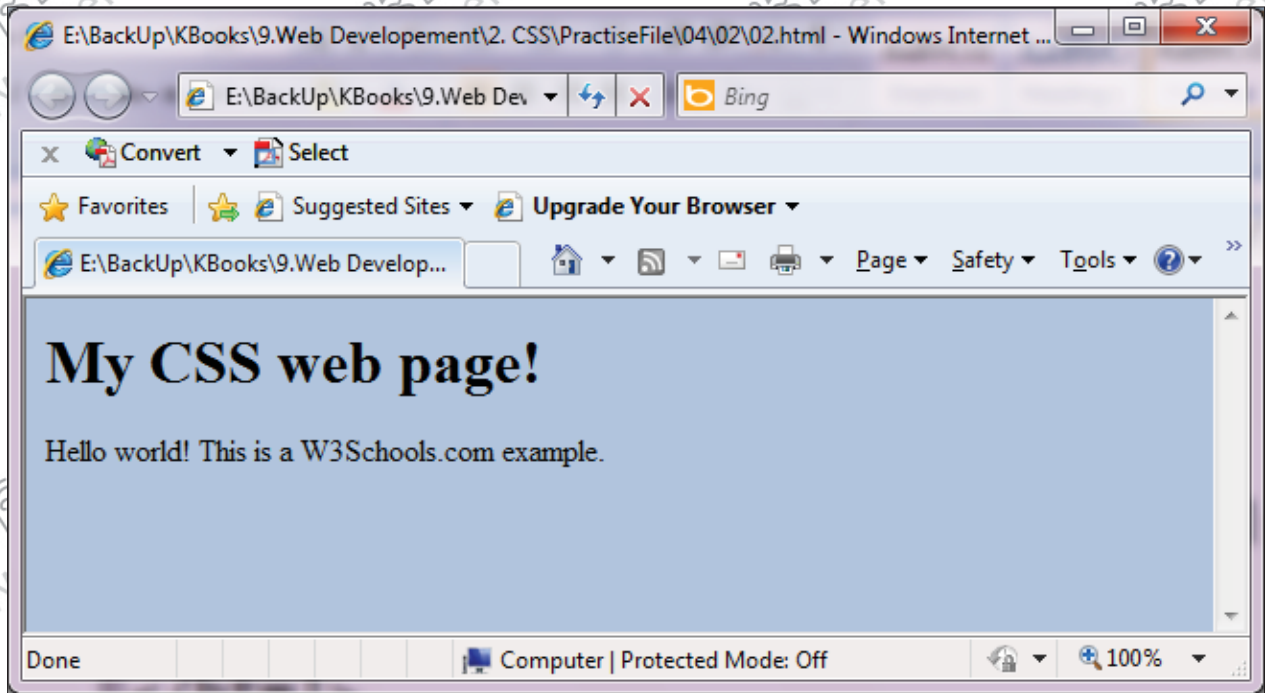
E:\BackUp\KBooks\9.Web Developement\2. CSS\PractiseFile\04\02\02.html - Windows Internet ...

E:\BackUp\KBooks\9.Web Dev

Bing

Convert Select

Favorites Suggested Sites Upgrade Your Browser

E:\BackUp\KBooks\9.Web Develop...

Page Safety Tools

# My CSS web page!

Hello world! This is a W3Schools.com example.

Done Computer | Protected Mode: Off 100%